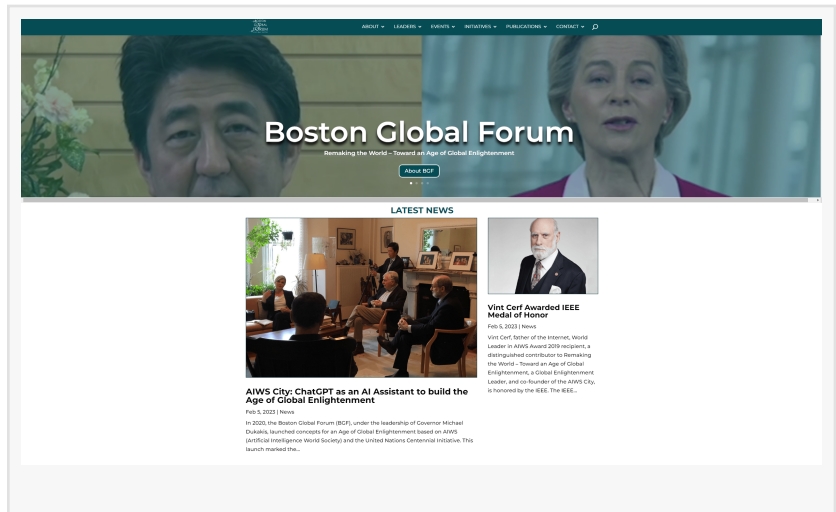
ABOUT LEADERS EVENTS INITIATIVES PUBLICATIONS CONTACT

Boston Global Forum

Remaking the World – Toward an Age of Global Enlightenment

About BGF

LATEST NEWS

AIWS City: ChatGPT as an AI Assistant to build the Age of Global Enlightenment

Feb 5, 2023 | News

In 2020, the Boston Global Forum (BGF), under the leadership of Governor Michael Dukakis, launched concepts for an Age of Global Enlightenment based on AIWS (Artificial Intelligence World Society) and the United Nations Centennial Initiative. This launch marked the...

Vint Cerf Awarded IEEE Medal of Honor

Feb 5, 2023 | News

Vint Cerf, father of the Internet, World Leader in AIWS Award 2019 recipient, a distinguished contributor to Remaking the World – Toward an Age of Global Enlightenment, a Global Enlightenment Leader, and co-founder of the AIWS City, is honored by the IEEE. The IEEE...